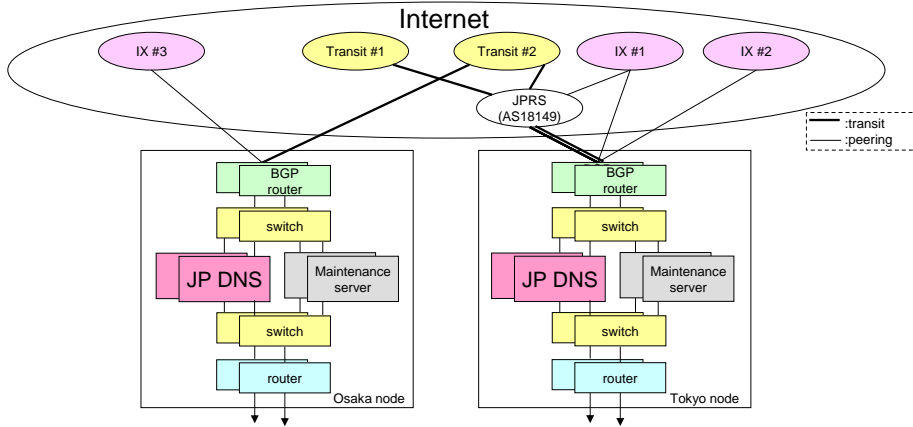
Internet

IX #3

Transit #1

Transit #2

IX #1

IX #2

JPRS (AS18149)

:transit
:peering

BGP router

switch

JP DNS

Maintenance server

switch

router

Osaka node

BGP router

switch

JP DNS

Maintenance server

switch

router

Tokyo node